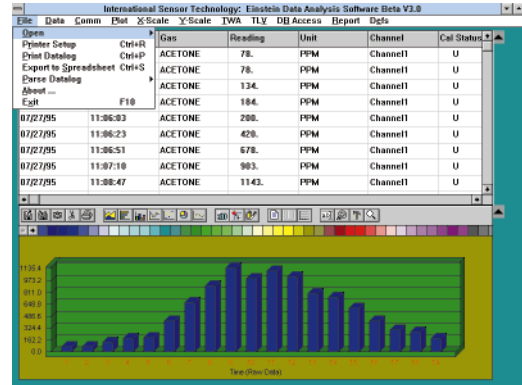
International Sensor Technology: Einstein Data Analysis Software Beta V3.0

File Data Comm Plot X-Scale Y-Scale TWA TLV DB Access Report Defs

Open
Printer Setup Ctrl+R
Print Datalog Ctrl+P
Export to Spreadsheet Ctrl+S
Parse Datalog
About ...
Exit F10

| | | Gas | Reading | Unit | Channel | Cal Status |
|---|---|---|---|---|---|---|
| | | ACETONE | 78. | PPM | Channel1 | U |
| | | ACETONE | 78. | PPM | Channel1 | U |
| | | ACETONE | 134. | PPM | Channel1 | U |
| | | ACETONE | 184. | PPM | Channel1 | U |
| 07/27/95 | 11:06:03 | ACETONE | 208. | PPM | Channel1 | U |
| 07/27/95 | 11:06:23 | ACETONE | 420. | PPM | Channel1 | U |
| 07/27/95 | 11:06:51 | ACETONE | 678. | PPM | Channel1 | U |
| 07/27/95 | 11:07:10 | ACETONE | 903. | PPM | Channel1 | U |
| 07/27/95 | 11:08:47 | ACETONE | 1143. | PPM | Channel1 | U |

1135.4
973.2
811.0
648.8
486.6
324.4
162.2
0.0

Time (Raw Data)